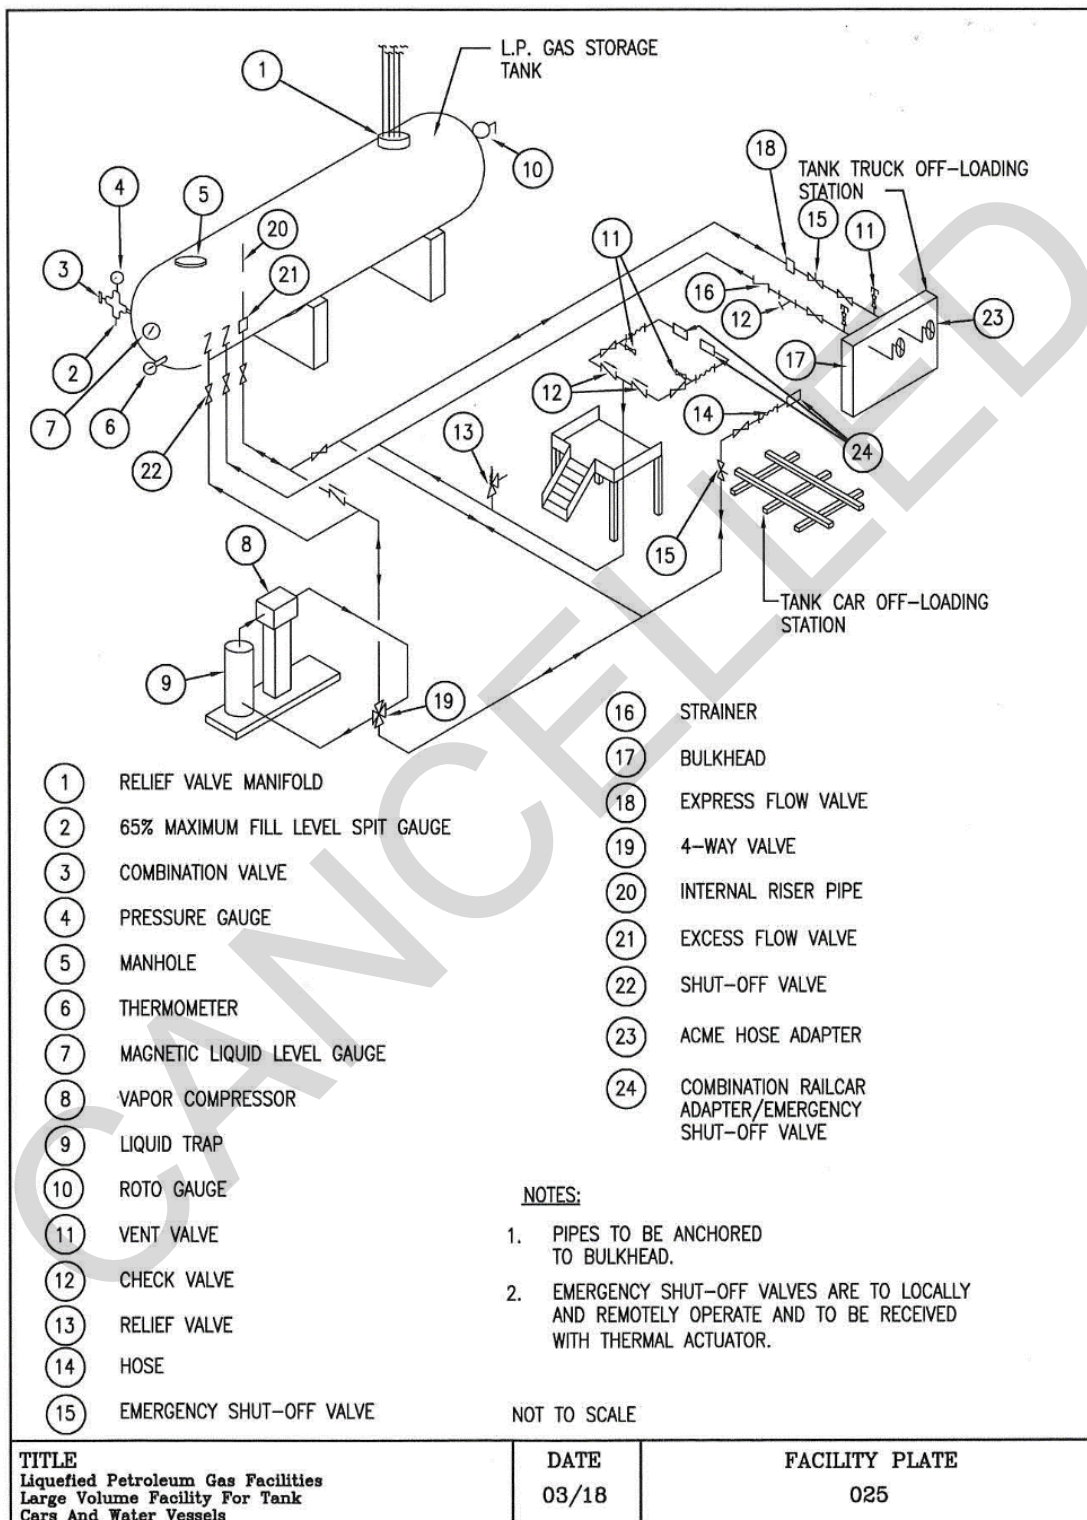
L.P. GAS STORAGE TANK

1
10
18
TANK TRUCK OFF-LOADING STATION
4
5
20
15
11
3
21
11
16
23
12
2
17
7
6
12
22
13
14
24
8
15
TANK CAR OFF-LOADING STATION
9
19

1 RELIEF VALVE MANIFOLD
2 65% MAXIMUM FILL LEVEL SPIT GAUGE
3 COMBINATION VALVE
4 PRESSURE GAUGE
5 MANHOLE
6 THERMOMETER
7 MAGNETIC LIQUID LEVEL GAUGE
8 VAPOR COMPRESSOR
9 LIQUID TRAP
10 ROTO GAUGE
11 VENT VALVE
12 CHECK VALVE
13 RELIEF VALVE
14 HOSE
15 EMERGENCY SHUT-OFF VALVE

16 STRAINER
17 BULKHEAD
18 EXPRESS FLOW VALVE
19 4-WAY VALVE
20 INTERNAL RISER PIPE
21 EXCESS FLOW VALVE
22 SHUT-OFF VALVE
23 ACME HOSE ADAPTER
24 COMBINATION RAILCAR ADAPTER/EMERGENCY SHUT-OFF VALVE

NOTES:
1. PIPES TO BE ANCHORED TO BULKHEAD.
2. EMERGENCY SHUT-OFF VALVES ARE TO LOCALLY AND REMOTELY OPERATE AND TO BE RECEIVED WITH THERMAL ACTUATOR.

NOT TO SCALE

CANCELLED

| TITLE Liquefied Petroleum Gas Facilities Large Volume Facility For Tank Cars And Water Vessels | DATE 03/18 | FACILITY PLATE 025 |